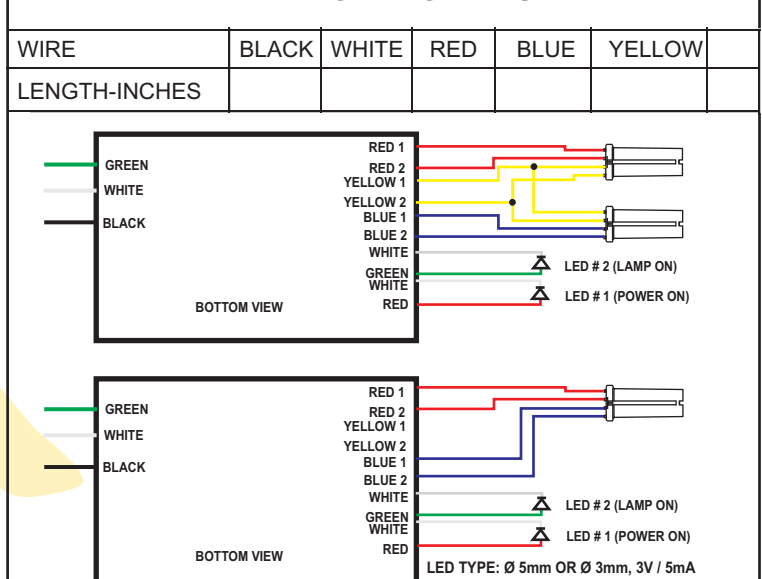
| WIRE | BLACK | WHITE | RED | BLUE | YELLOW | |
|---|---|---|---|---|---|---|
| LENGTH-INCHES | | | | | | |

GREEN
WHITE
BLACK

RED 1
RED 2
YELLOW 1
YELLOW 2
BLUE 1
BLUE 2
WHITE
GREEN
WHITE
RED

LED # 2 (LAMP ON)
LED # 1 (POWER ON)

BOTTOM VIEW

GREEN
WHITE
BLACK

RED 1
RED 2
YELLOW 1
YELLOW 2
BLUE 1
BLUE 2
WHITE
GREEN
WHITE
RED

LED # 2 (LAMP ON)
LED # 1 (POWER ON)

BOTTOM VIEW

LED TYPE: Ø 5mm OR Ø 3mm, 3V / 5mA